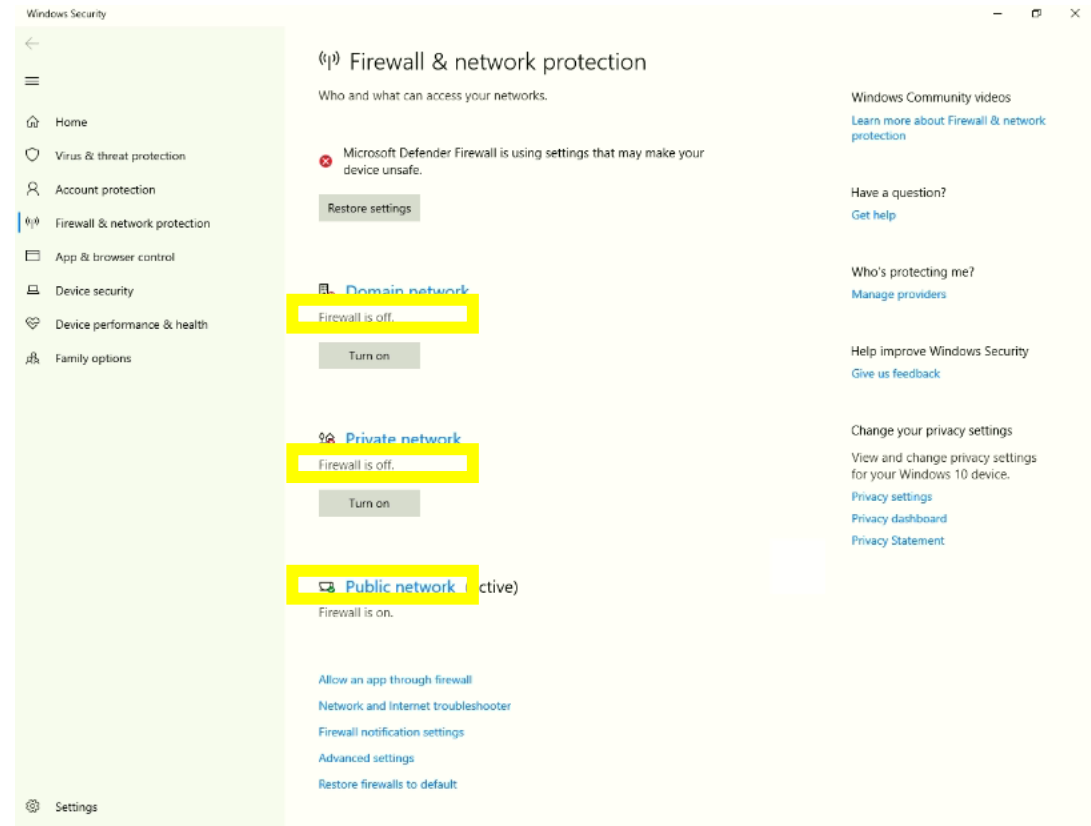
Windows Security

Home
Virus & threat protection
Account protection
Firewall & network protection
App & browser control
Device security
Device performance & health
Family options

Settings

Firewall & network protection

Who and what can access your networks.

Microsoft Defender Firewall is using settings that may make your device unsafe.

Restore settings

Domain network
Firewall is off.

Turn on

Private network
Firewall is off.

Turn on

Public network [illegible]ctive)
Firewall is on.

Allow an app through firewall
Network and Internet troubleshooter
Firewall notification settings
Advanced settings
Restore firewalls to default

Windows Community videos
Learn more about Firewall & network protection

Have a question?
Get help

Who's protecting me?
Manage providers

Help improve Windows Security
Give us feedback

Change your privacy settings
View and change privacy settings for your Windows 10 device.
Privacy settings
Privacy dashboard
Privacy Statement